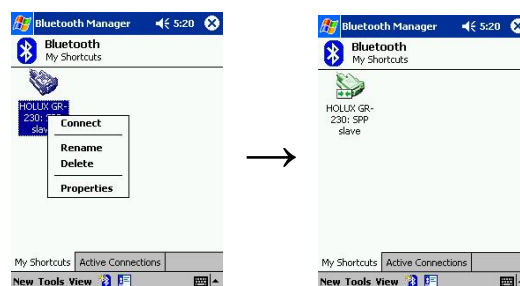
Bluetooth Manager 5:20

Bluetooth
My Shortcuts

HOLUX GR-230: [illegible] slav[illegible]

Connect
Rename
Delete
Properties

My Shortcuts Active Connections
New Tools View

Bluetooth Manager 5:20

Bluetooth
My Shortcuts

HOLUX GR-230: SPP slave

My Shortcuts Active Connections
New Tools View